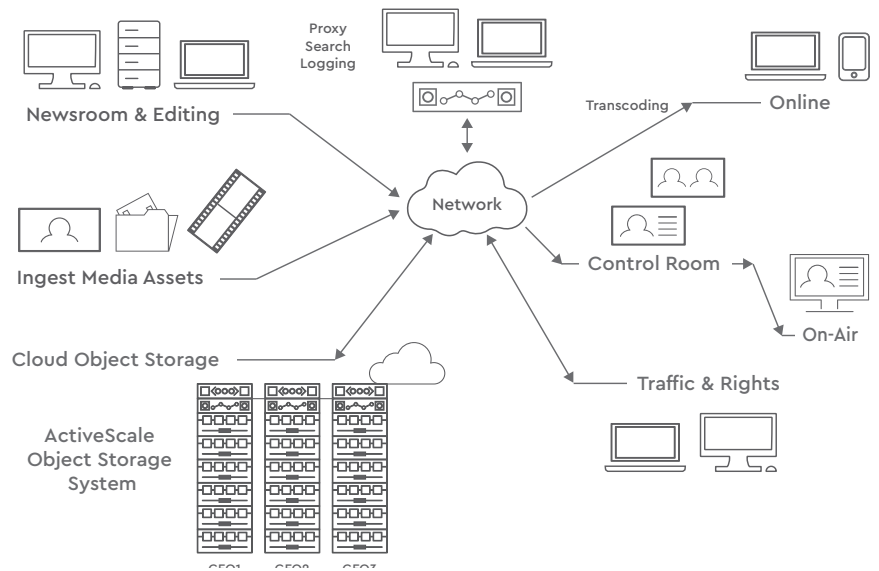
Proxy
Search
Logging

Newsroom & Editing

Transcoding

Online

Network

Ingest Media Assets

Control Room

On-Air

Cloud Object Storage

Traffic & Rights

ActiveScale Object Storage System

GEO1 GEO2 GEO3